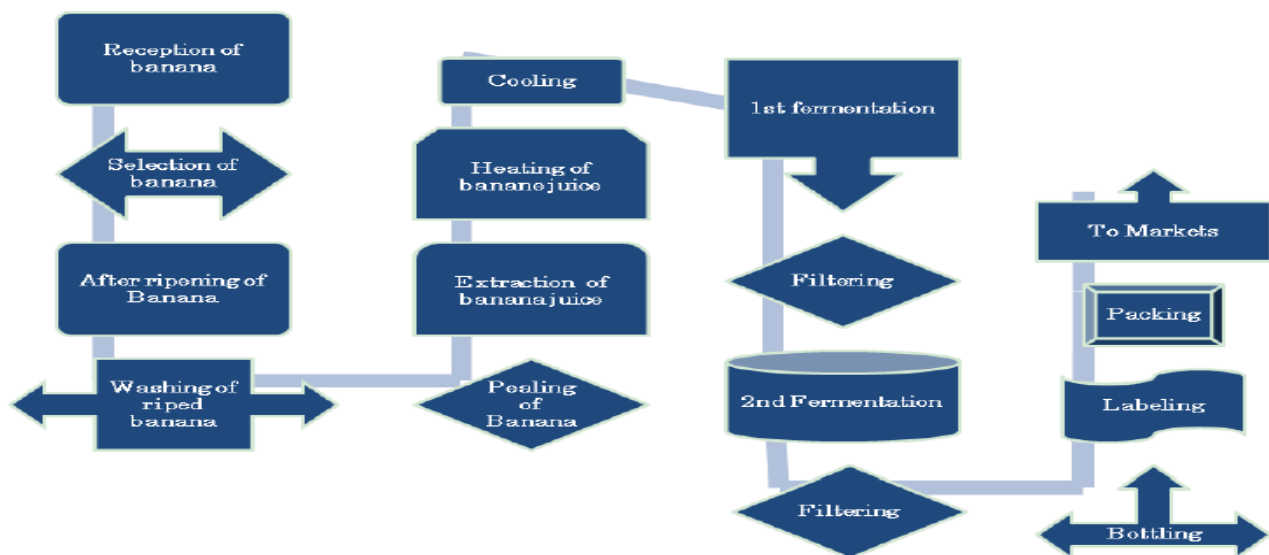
Reception of banana

Selection of banana

After ripening of Banana

Washing of riped banana

Pealing of Banana

Extraction of bananajuice

Heating of bananejuice

Cooling

1st fermentation

Filtering

2nd Fermentation

Filtering

Bottling

Labeling

Packing

To Markets